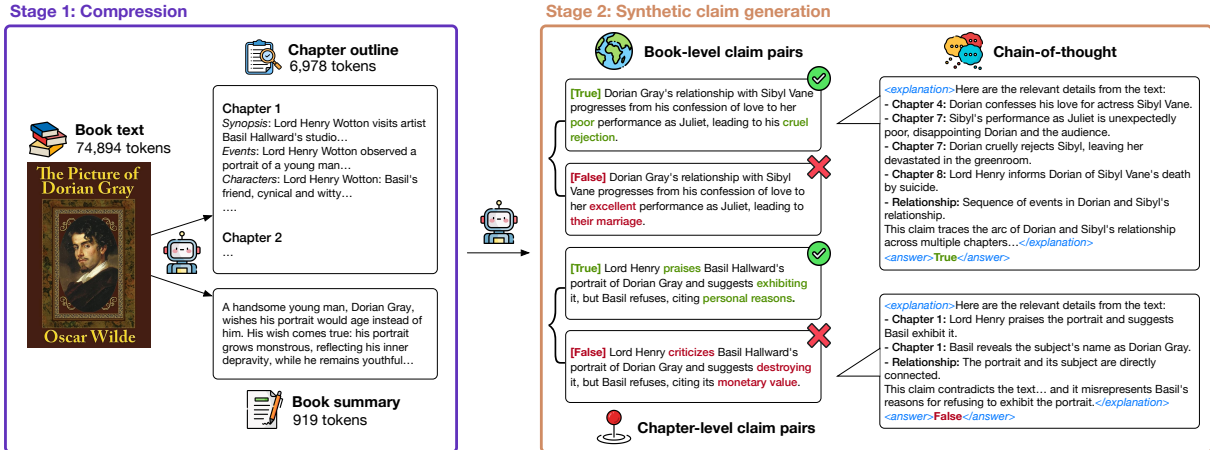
Stage 1: Compression

Chapter outline
6,978 tokens

Book text
74,894 tokens

The Picture of Dorian Gray
Oscar Wilde

Chapter 1
*Synopsis*: Lord Henry Wotton visits artist Basil Hallward's studio…
*Events*: Lord Henry Wotton observed a portrait of a young man…
*Characters*: Lord Henry Wotton: Basil's friend, cynical and witty…
….

Chapter 2
…

A handsome young man, Dorian Gray, wishes his portrait would age instead of him. His wish comes true: his portrait grows monstrous, reflecting his inner depravity, while he remains youthful…

Book summary
919 tokens

Stage 2: Synthetic claim generation

Book-level claim pairs

[True] Dorian Gray's relationship with Sibyl Vane progresses from his confession of love to her poor performance as Juliet, leading to his cruel rejection.

[False] Dorian Gray's relationship with Sibyl Vane progresses from his confession of love to her excellent performance as Juliet, leading to their marriage.

[True] Lord Henry praises Basil Hallward's portrait of Dorian Gray and suggests exhibiting it, but Basil refuses, citing personal reasons.

[False] Lord Henry criticizes Basil Hallward's portrait of Dorian Gray and suggests destroying it, but Basil refuses, citing its monetary value.

Chapter-level claim pairs

Chain-of-thought

<explanation>Here are the relevant details from the text:
- Chapter 4: Dorian confesses his love for actress Sibyl Vane.
- Chapter 7: Sibyl's performance as Juliet is unexpectedly poor, disappointing Dorian and the audience.
- Chapter 7: Dorian cruelly rejects Sibyl, leaving her devastated in the greenroom.
- Chapter 8: Lord Henry informs Dorian of Sibyl Vane's death by suicide.
- Relationship: Sequence of events in Dorian and Sibyl's relationship.
This claim traces the arc of Dorian and Sibyl's relationship across multiple chapters…</explanation>
<answer>True</answer>

<explanation>Here are the relevant details from the text:
- Chapter 1: Lord Henry praises the portrait and suggests Basil exhibit it.
- Chapter 1: Basil reveals the subject's name as Dorian Gray.
- Relationship: The portrait and its subject are directly connected.
This claim contradicts the text… and it misrepresents Basil's reasons for refusing to exhibit the portrait.</explanation>
<answer>False</answer>